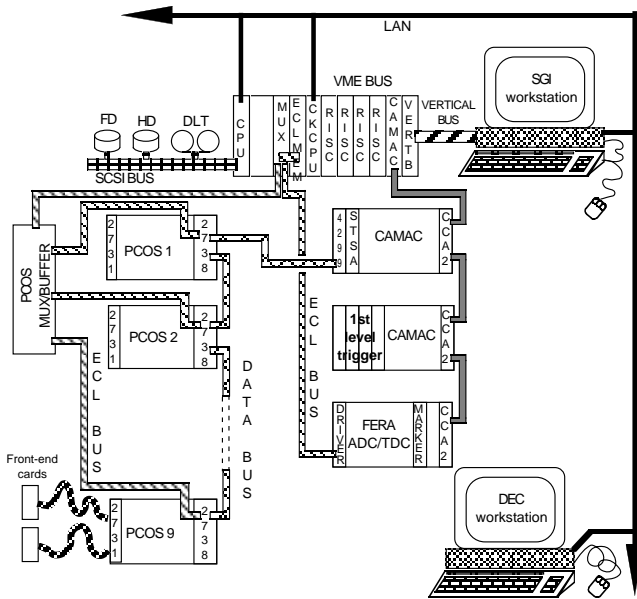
LAN

VME BUS

SGI workstation

FD HD DLT

SCSI BUS

C P U

M U X

E C L M E M

C K C P U

R I S C

R I S C

R I S C

C A M A C

V E R T B

VERTICAL BUS

POCS MUX/BUFFER

2 7 3 1

PCOS 1

2 7 3 8

4 2 9 9

S T S A

CAMAC

C C A 2

2 7 3 1

PCOS 2

2 7 3 8

E C L B U S

1st level trigger

CAMAC

C C A 2

E C L B U S

D A T A B U S

D R I V E R

FERA ADC/TDC

M A R K E R

C C A 2

Front-end cards

2 7 3 1

PCOS 9

2 7 3 8

DEC workstation